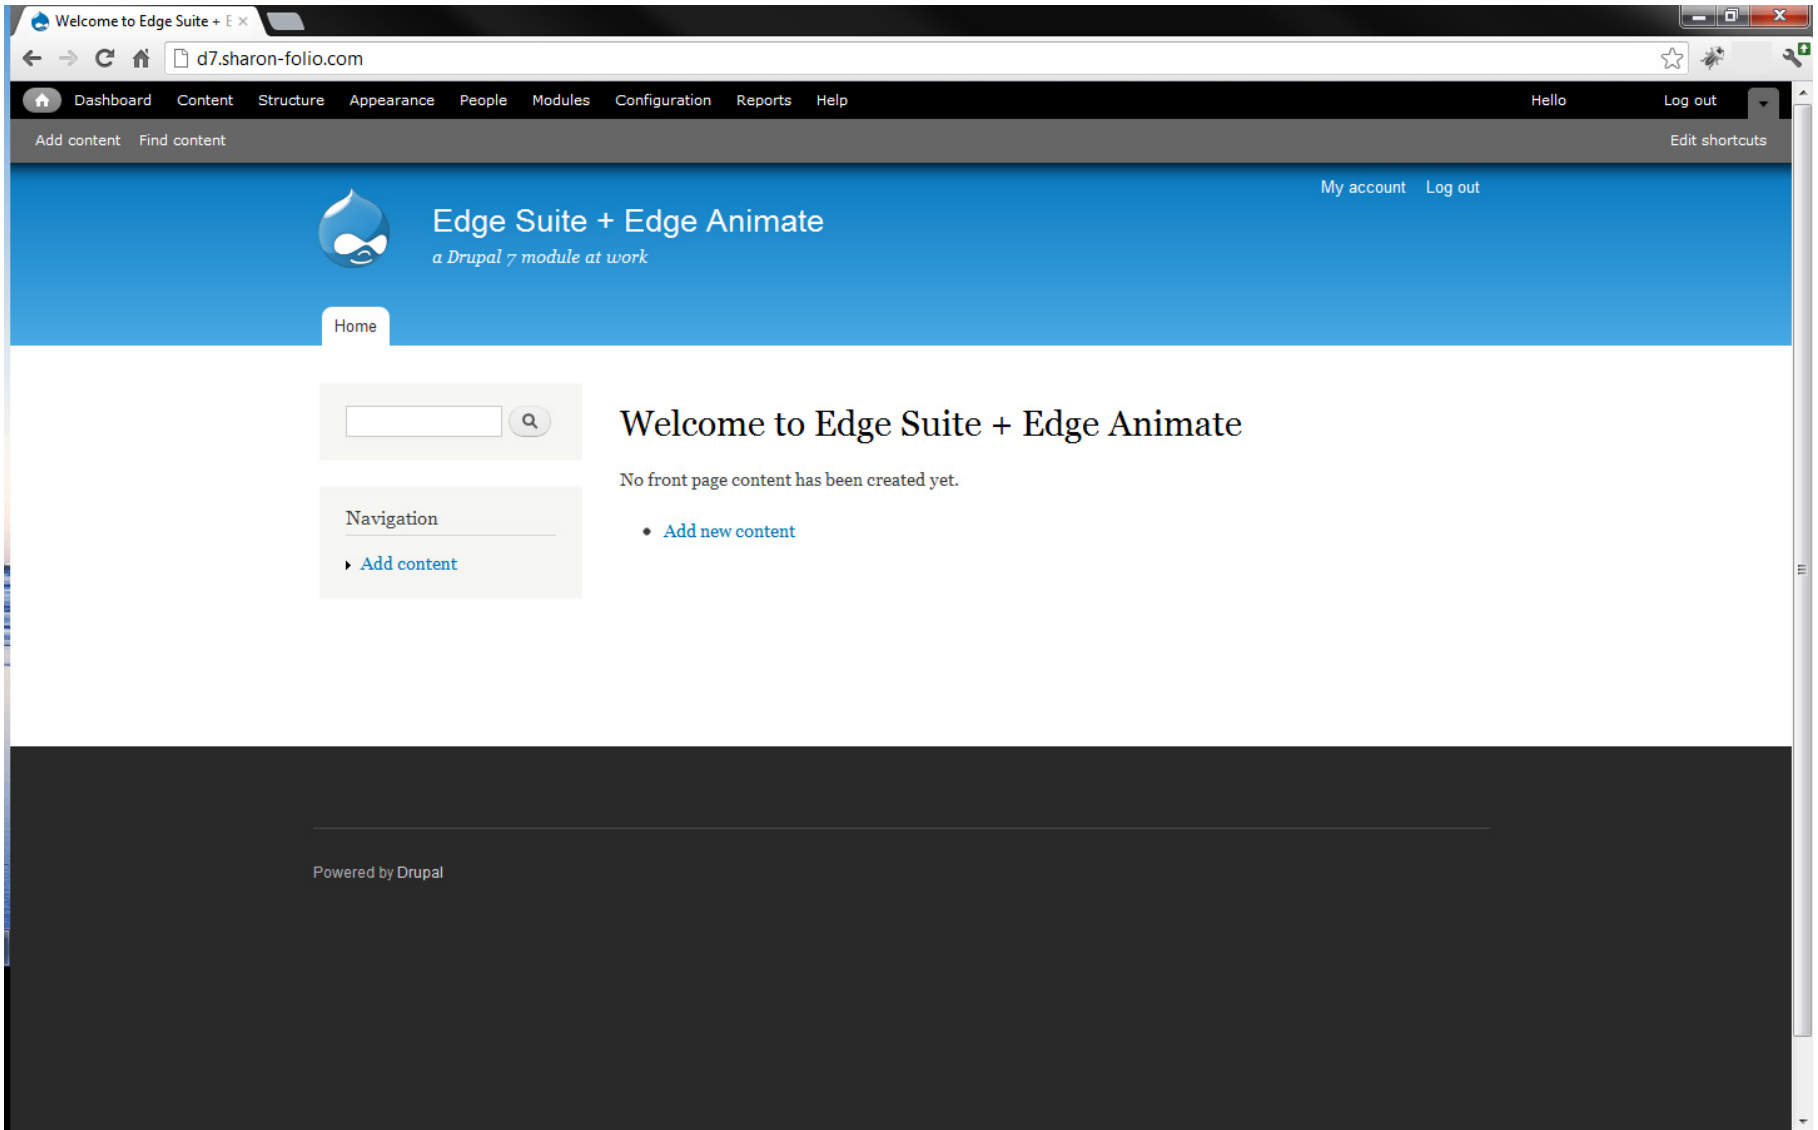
Welcome to Edge Suite + E ×

d7.sharon-folio.com

Dashboard Content Structure Appearance People Modules Configuration Reports Help

Hello Log out

Add content Find content

Edit shortcuts

My account Log out

Edge Suite + Edge Animate

a Drupal 7 module at work

Home

Navigation

Add content

Welcome to Edge Suite + Edge Animate

No front page content has been created yet.

- Add new content

Powered by Drupal